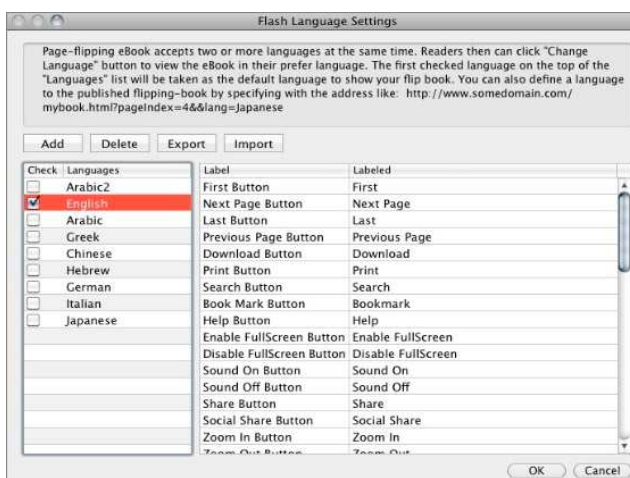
Flash Language Settings

Page-flipping eBook accepts two or more languages at the same time. Readers then can click "Change Language" button to view the eBook in their prefer language. The first checked language on the top of the "Languages" list will be taken as the default language to show your flip book. You can also define a language to the published flipping-book by specifying with the address like: http://www.somedomain.com/mybook.html?pageIndex=4&&lang=Japanese

Add | Delete | Export | Import

| Check | Languages |
|---|---|
| ☐ | Arabic2 |
| ☑ | English |
| ☐ | Arabic |
| ☐ | Greek |
| ☐ | Chinese |
| ☐ | Hebrew |
| ☐ | German |
| ☐ | Italian |
| ☐ | Japanese |

| Label | Labeled |
|---|---|
| First Button | First |
| Next Page Button | Next Page |
| Last Button | Last |
| Previous Page Button | Previous Page |
| Download Button | Download |
| Print Button | Print |
| Search Button | Search |
| Book Mark Button | Bookmark |
| Help Button | Help |
| Enable FullScreen Button | Enable FullScreen |
| Disable FullScreen Button | Disable FullScreen |
| Sound On Button | Sound On |
| Sound Off Button | Sound Off |
| Share Button | Share |
| Social Share Button | Social Share |
| Zoom In Button | Zoom In |
| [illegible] | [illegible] |

OK | Cancel